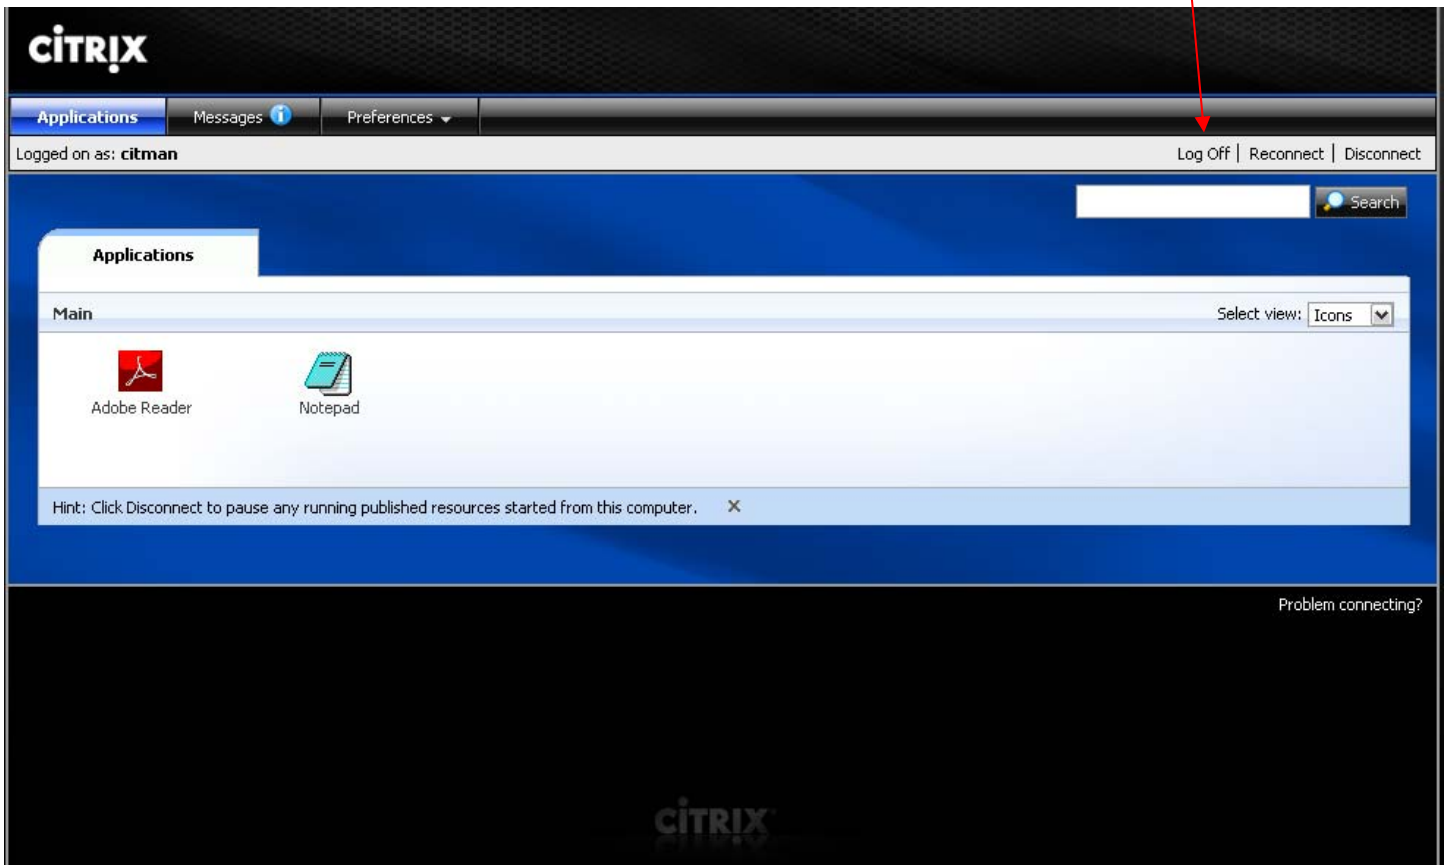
CITRIX

Applications | Messages | Preferences

Logged on as: citman

Log Off | Reconnect | Disconnect

Search

Applications

Main

Select view: Icons

Adobe Reader

Notepad

Hint: Click Disconnect to pause any running published resources started from this computer. ×

Problem connecting?

CITRIX